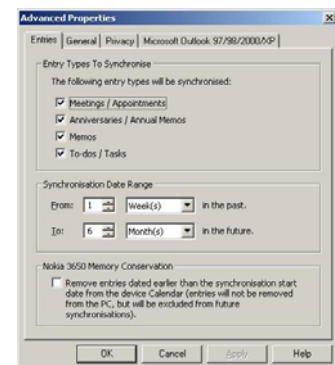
Advanced Properties

Entries | General | Privacy | Microsoft Outlook 97/98/2000/XP

Entry Types To Synchronise

The following entry types will be synchronised:

☑ Meetings / Appointments
☑ Anniversaries / Annual Memos
☑ Memos
☑ To-dos / Tasks

Synchronisation Date Range

From: 1 Week(s) in the past.

To: 6 Month(s) in the future.

Nokia 3650 Memory Conservation

☐ Remove entries dated earlier than the synchronisation start date from the device Calendar (entries will not be removed from the PC, but will be excluded from future synchronisations).

OK | Cancel | Apply | Help